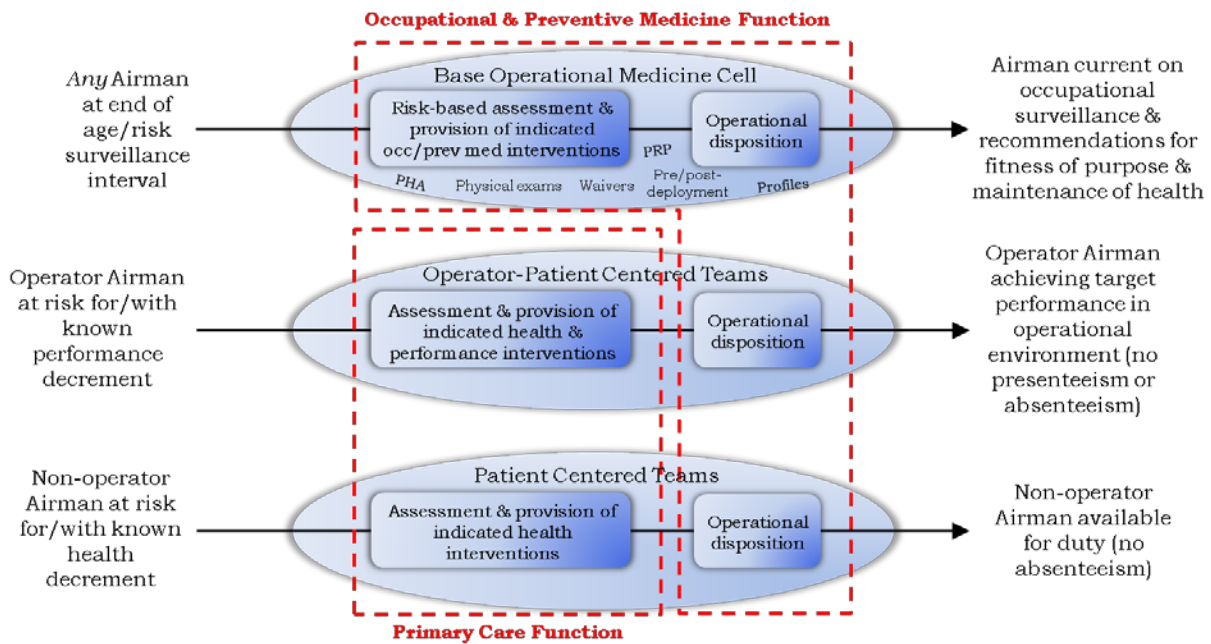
Occupational & Preventive Medicine Function

*Any* Airman at end of age/risk surveillance interval

Base Operational Medicine Cell

Risk-based assessment & provision of indicated occ/prev med interventions

PRP

Operational disposition

PHA Physical exams Waivers Pre/post-deployment Profiles

Airman current on occupational surveillance & recommendations for fitness of purpose & maintenance of health

Operator Airman at risk for/with known performance decrement

Operator-Patient Centered Teams

Assessment & provision of indicated health & performance interventions

Operational disposition

Operator Airman achieving target performance in operational environment (no presenteeism or absenteeism)

Non-operator Airman at risk for/with known health decrement

Patient Centered Teams

Assessment & provision of indicated health interventions

Operational disposition

Non-operator Airman available for duty (no absenteeism)

Primary Care Function